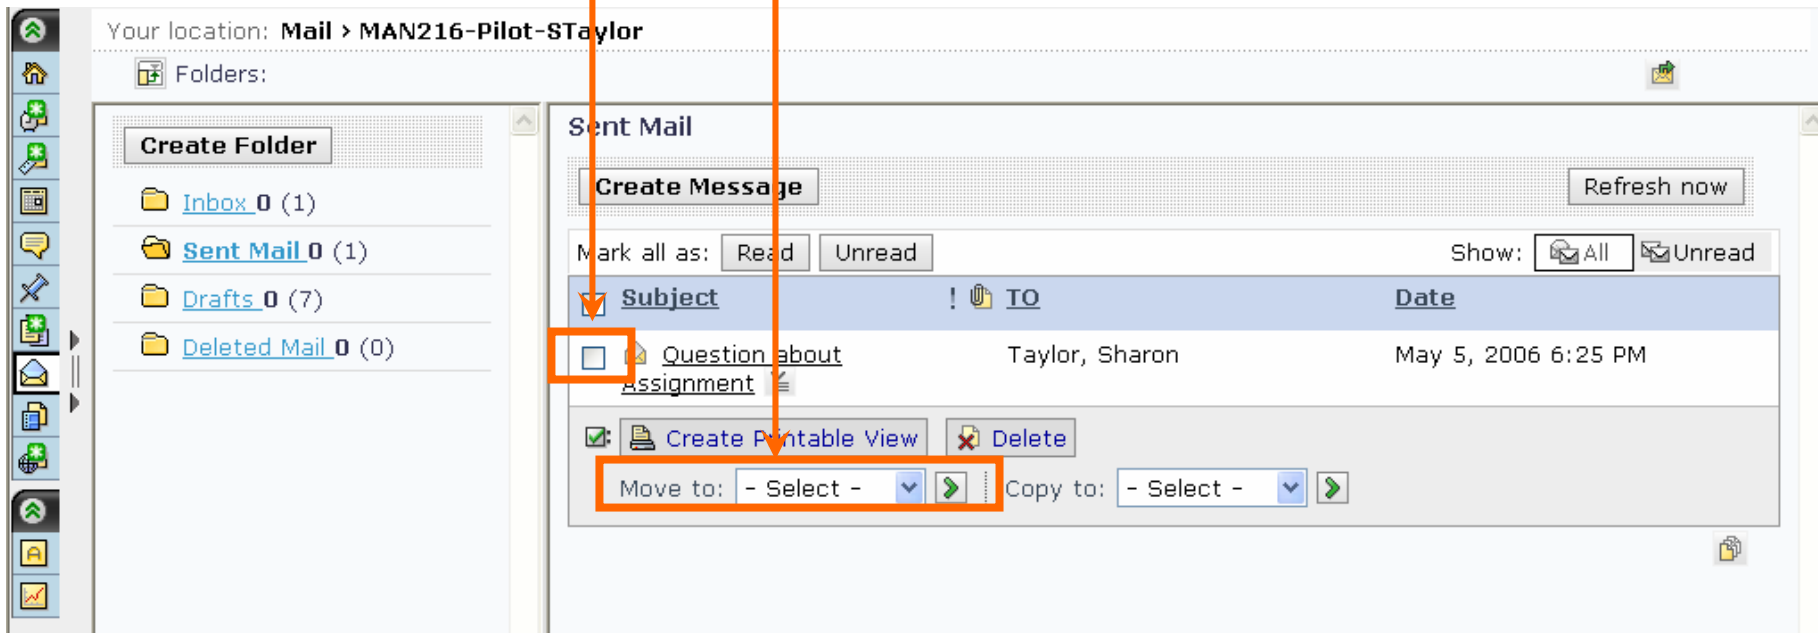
Your location: Mail › MAN216-Pilot-STaylor

Folders:

Create Folder

Inbox 0 (1)

Sent Mail 0 (1)

Drafts 0 (7)

Deleted Mail 0 (0)

Sent Mail

Create Message

Refresh now

Mark all as: Read Unread

Show: All Unread

| | Subject | ! | TO | Date |
|---|---|---|---|---|
| | Question about Assignment | | Taylor, Sharon | May 5, 2006 6:25 PM |

Create Printable View Delete

Move to: - Select - Copy to: - Select -